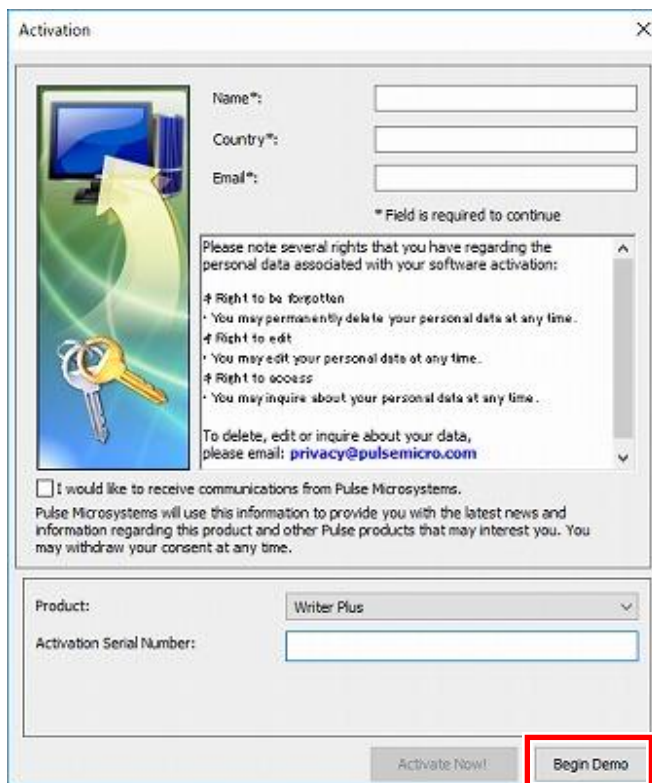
Activation

×

Name*:

Country*:

Email*:

* Field is required to continue

Please note several rights that you have regarding the personal data associated with your software activation:

# Right to be forgotten
- You may permanently delete your personal data at any time.
# Right to edit
- You may edit your personal data at any time.
# Right to access
- You may inquire about your personal data at any time.

To delete, edit or inquire about your data, please email: privacy@pulsemicro.com

I would like to receive communications from Pulse Microsystems.

Pulse Microsystems will use this information to provide you with the latest news and information regarding this product and other Pulse products that may interest you. You may withdraw your consent at any time.

Product: Writer Plus

Activation Serial Number:

Activate Now!

Begin Demo